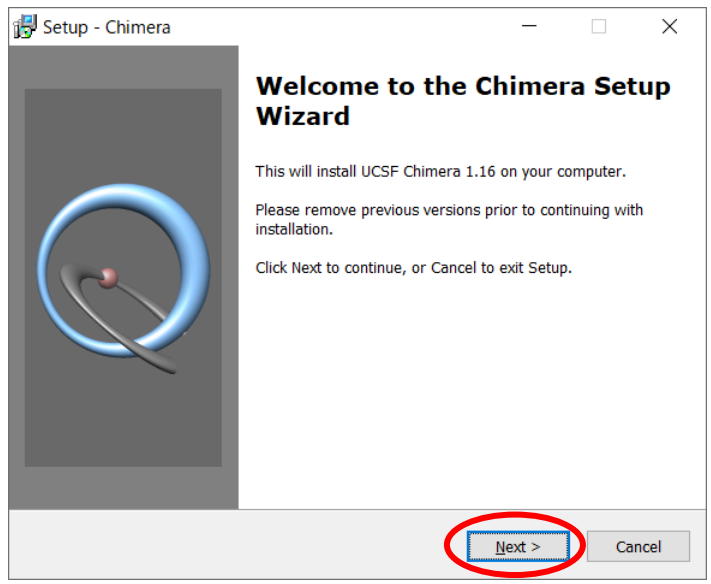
Setup - Chimera

Welcome to the Chimera Setup Wizard

This will install UCSF Chimera 1.16 on your computer.

Please remove previous versions prior to continuing with installation.

Click Next to continue, or Cancel to exit Setup.

Next >

Cancel